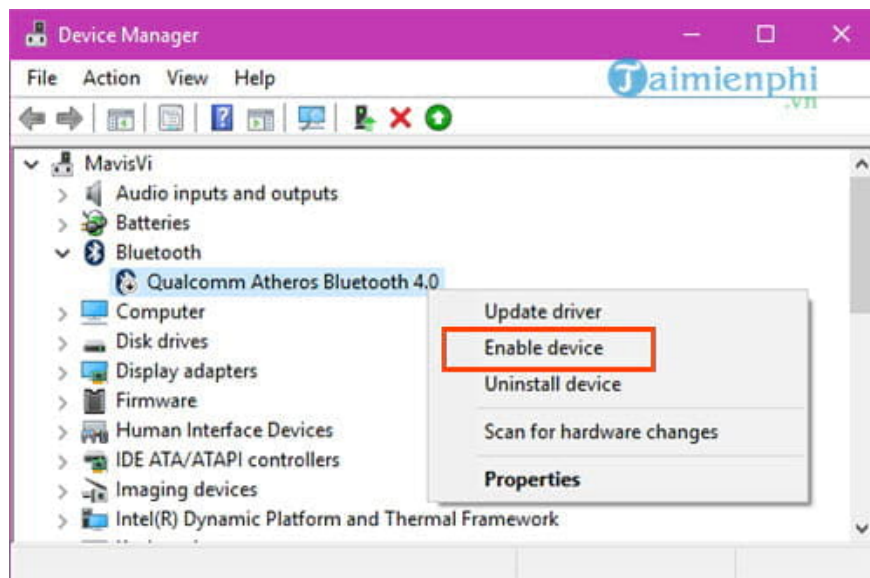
Device Manager

File Action View Help

Taimienphi .vn

MavisVi
Audio inputs and outputs
Batteries
Bluetooth
Qualcomm Atheros Bluetooth 4.0
Computer
Disk drives
Display adapters
Firmware
Human Interface Devices
IDE ATA/ATAPI controllers
Imaging devices
Intel(R) Dynamic Platform and Thermal Framework

Update driver
Enable device
Uninstall device
Scan for hardware changes
Properties